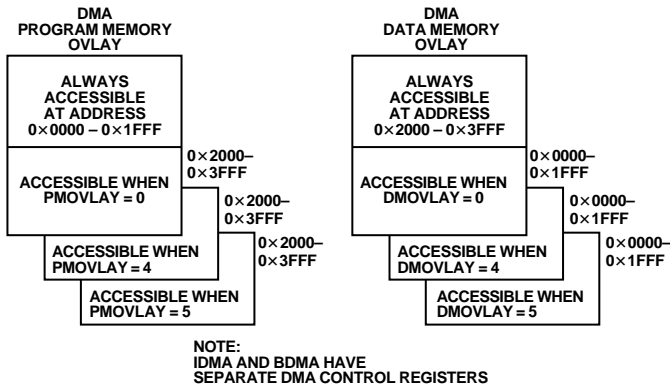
DMA
PROGRAM MEMORY
OVLAY

ALWAYS
ACCESSIBLE
AT ADDRESS
0×0000 – 0×1FFF

0×2000–
0×3FFF

ACCESSIBLE WHEN
PMOVLAY = 0

0×2000–
0×3FFF

0×2000–
0×3FFF

ACCESSIBLE WHEN
PMOVLAY = 4

ACCESSIBLE WHEN
PMOVLAY = 5

DMA
DATA MEMORY
OVLAY

ALWAYS
ACCESSIBLE
AT ADDRESS
0×2000 – 0×3FFF

0×0000–
0×1FFF

ACCESSIBLE WHEN
DMOVLAY = 0

0×0000–
0×1FFF

0×0000–
0×1FFF

ACCESSIBLE WHEN
DMOVLAY = 4

ACCESSIBLE WHEN
DMOVLAY = 5

NOTE:
IDMA AND BDMA HAVE
SEPARATE DMA CONTROL REGISTERS